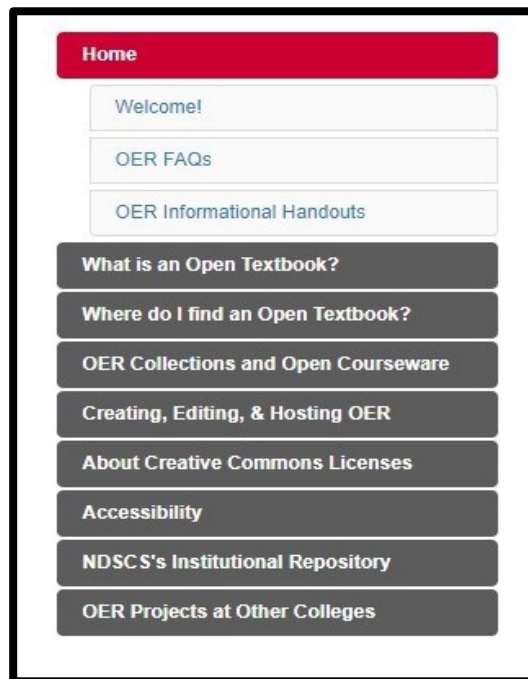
Home

Welcome!

OER FAQs

OER Informational Handouts

What is an Open Textbook?

Where do I find an Open Textbook?

OER Collections and Open Courseware

Creating, Editing, & Hosting OER

About Creative Commons Licenses

Accessibility

NDSCS's Institutional Repository

OER Projects at Other Colleges